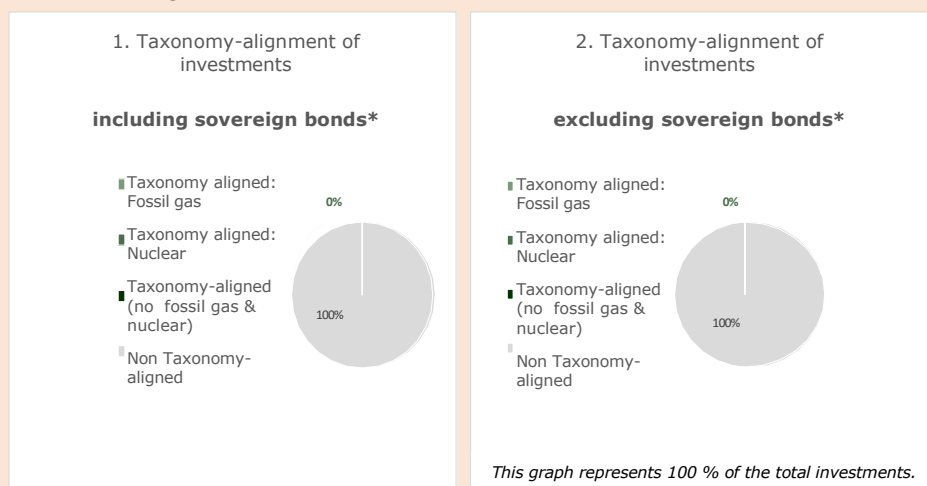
1. Taxonomy-alignment of investments

**including sovereign bonds***

Taxonomy aligned: Fossil gas

Taxonomy aligned: Nuclear

Taxonomy-aligned (no fossil gas & nuclear)

Non Taxonomy-aligned

0%

100%

2. Taxonomy-alignment of investments

**excluding sovereign bonds***

Taxonomy aligned: Fossil gas

Taxonomy aligned: Nuclear

Taxonomy-aligned (no fossil gas & nuclear)

Non Taxonomy-aligned

0%

100%

*This graph represents 100 % of the total investments.*